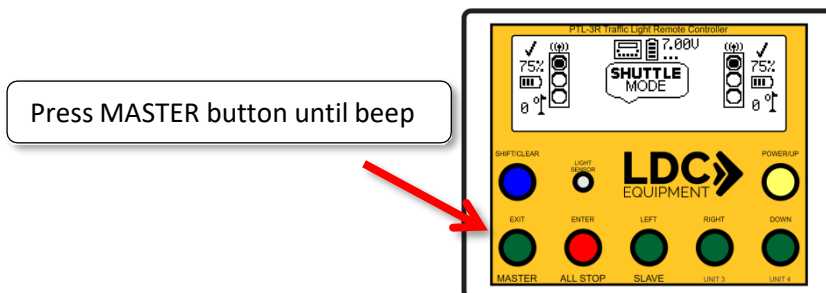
Press MASTER button until beep

PTL-3R Traffic Light Remote Controller

✓ 75% 0°

7.00V

SHUTTLE MODE

✓ 75% 0°

SHIFT/CLEAR

LIGHT SENSOR

LDC EQUIPMENT

POWER/UP

EXIT

ENTER

LEFT

RIGHT

DOWN

MASTER

ALL STOP

SLAVE

UNIT 3

UNIT 4